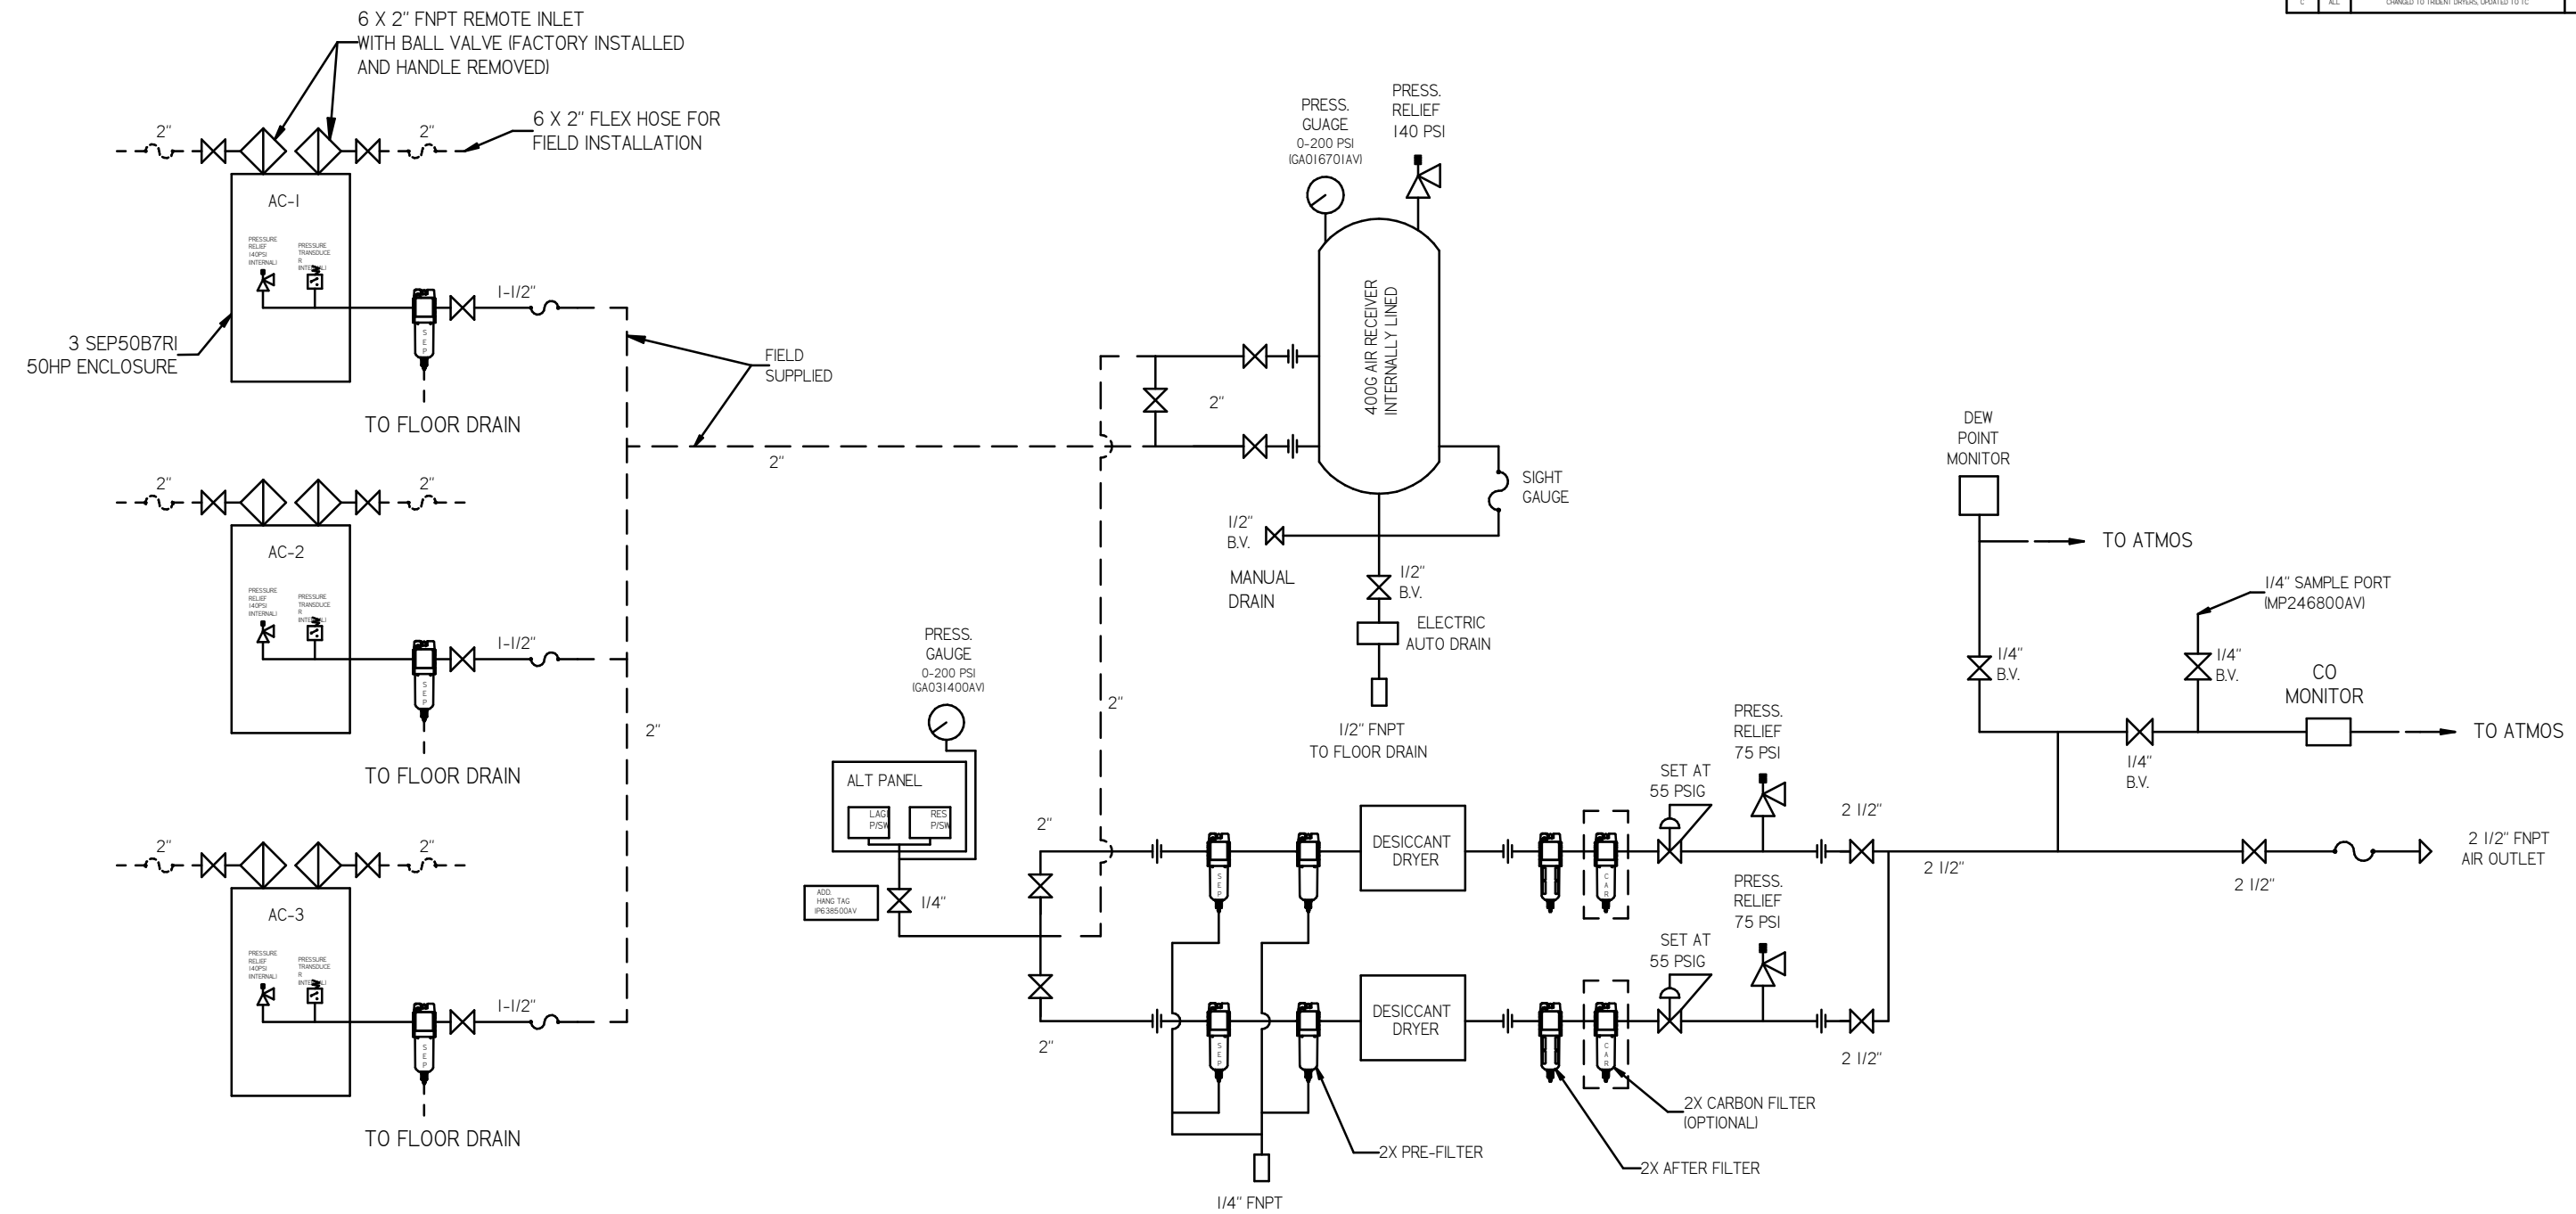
C | ALL | CHANGED TO TRIDENT DRYERS, UPDATED TO TC

6 X 2" FNPT REMOTE INLET WITH BALL VALVE (FACTORY INSTALLED AND HANDLE REMOVED)

6 X 2" FLEX HOSE FOR FIELD INSTALLATION

2"
2"

AC-1

PRESSURE RELIEF (140PSI) (INTERNAL)
PRESSURE TRANSDUCER (INTERNAL)

1-1/2"

3 SEP50B7RI 50HP ENCLOSURE

TO FLOOR DRAIN

FIELD SUPPLIED

2"
2"

AC-2

PRESSURE RELIEF (140PSI) (INTERNAL)
PRESSURE TRANSDUCER (INTERNAL)

1-1/2"

TO FLOOR DRAIN

2"

2"
2"

AC-3

PRESSURE RELIEF (140PSI) (INTERNAL)
PRESSURE TRANSDUCER (INTERNAL)

1-1/2"

TO FLOOR DRAIN

PRESS. GUAGE 0-200 PSI (GA016701AV)

PRESS. RELIEF 140 PSI

400G AIR RECEIVER INTERNALLY LINED

2"

2"

SIGHT GAUGE

1/2" B.V.

MANUAL DRAIN

1/2" B.V.

ELECTRIC AUTO DRAIN

1/2" FNPT TO FLOOR DRAIN

2"

DEW POINT MONITOR

TO ATMOS

1/4" SAMPLE PORT (MP246800AV)

1/4" B.V.
1/4" B.V.

CO MONITOR

TO ATMOS

1/4" B.V.

PRESS. GAUGE 0-200 PSI (GA031400AV)

ALT PANEL
LAG P/SW
RES P/SW

ADD. HANG TAG (P63850AV)

1/4"

2"

DESICCANT DRYER

SET AT 55 PSIG

PRESS. RELIEF 75 PSI

2 1/2"

2 1/2"

2 1/2"

2 1/2" FNPT AIR OUTLET

PRESS. RELIEF 75 PSI

SET AT 55 PSIG

DESICCANT DRYER

2"

2 1/2"

2X CARBON FILTER (OPTIONAL)

2X PRE-FILTER

2X AFTER FILTER

1/4" FNPT